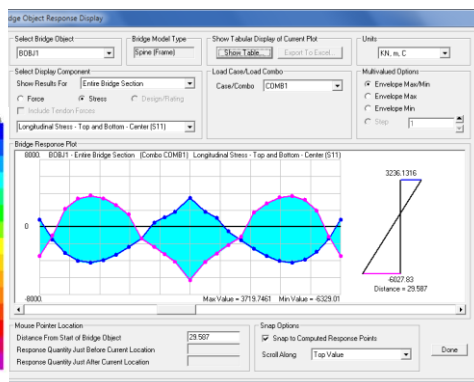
idge Object Response Display

Select Bridge Object
BOBJ1

Bridge Model Type
Spine (Frame)

Show Tabular Display of Current Plot
Show Table...
Export To Excel...

Units
KN, m, C

Select Display Component
Show Results For
Entire Bridge Section
Force
Stress
Design/Rating
Include Tendon Forces
Longitudinal Stress - Top and Bottom - Center (S11)

Load Case/Load Combo
Case/Combo
COMB1

Multivalued Options
Envelope Max/Min
Envelope Max
Envelope Min
Step
1

Bridge Response Plot
8000.
BOBJ1 - Entire Bridge Section (Combo COMB1) Longitudinal Stress - Top and Bottom - Center (S11)
0
-8000.
Max Value = 3719.7461
Min Value = -6329.01
3236.1316
-6827.83
Distance = 29.587

Mouse Pointer Location
Distance From Start of Bridge Object
29.587
Response Quantity Just Before Current Location
Response Quantity Just After Current Location

Snap Options
Snap to Computed Response Points
Scroll Along
Top Value

Done